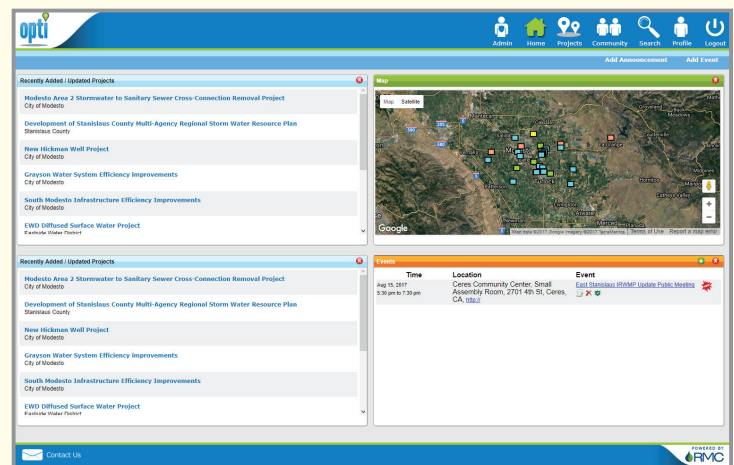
opti

Admin Home Projects Community Search Profile Logout

Add Announcement Add Event

Recently Added / Updated Projects

Modesto Area 2 Stormwater to Sanitary Sewer Cross-Connection Removal Project
City of Modesto

Development of Stanislaus County Multi-Agency Regional Storm Water Resource Plan
Stanislaus County

New Hickman Well Project
City of Modesto

Grayson Water System Efficiency Improvements
City of Modesto

South Modesto Infrastructure Efficiency Improvements
City of Modesto

EWD Diffused Surface Water Project
Eastside Water District

Map

Map Satellite

Google Map data ©2017 Google Imagery ©2017 TerraMetrics Terms of Use Report a map error

Recently Added / Updated Projects

Modesto Area 2 Stormwater to Sanitary Sewer Cross-Connection Removal Project
City of Modesto

Development of Stanislaus County Multi-Agency Regional Storm Water Resource Plan
Stanislaus County

New Hickman Well Project
City of Modesto

Grayson Water System Efficiency Improvements
City of Modesto

South Modesto Infrastructure Efficiency Improvements
City of Modesto

EWD Diffused Surface Water Project
Eastside Water District

Events

| Time | Location | Event |
|---|---|---|
| Aug 15, 2017 5:30 pm to 7:30 pm | Ceres Community Center, Small Assembly Room, 2701 4th St, Ceres, CA, http:// | East Stanislaus IRWMP Update Public Meeting |

Contact Us

POWERED BY RMC